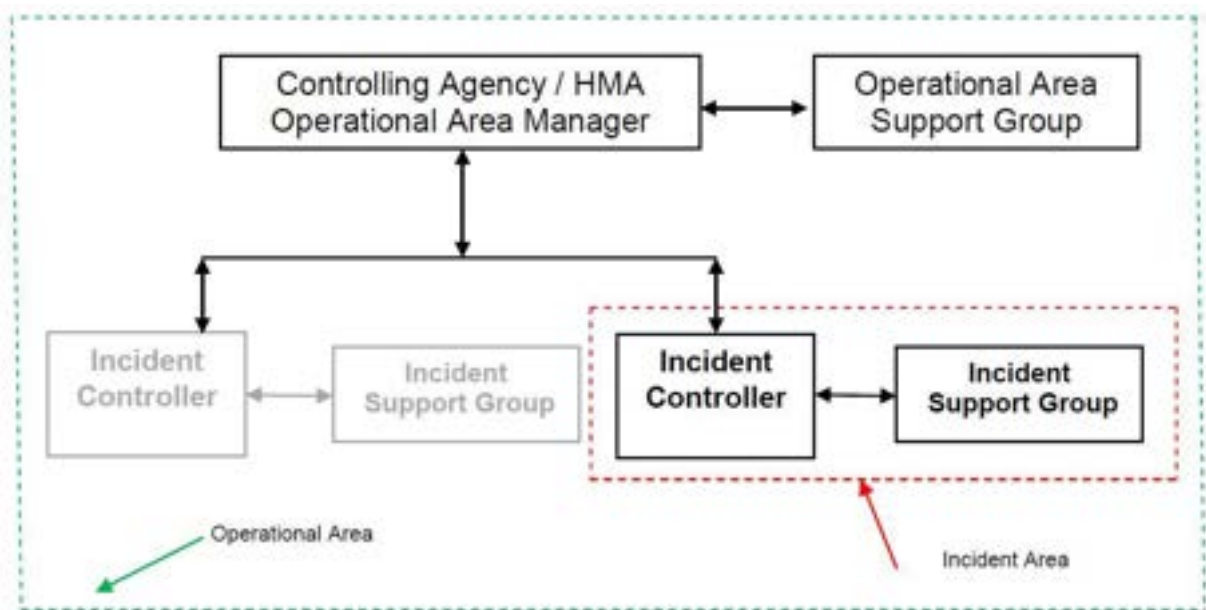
Controlling Agency / HMA Operational Area Manager

Operational Area Support Group

Incident Controller

Incident Support Group

Incident Controller

Incident Support Group

Operational Area

Incident Area